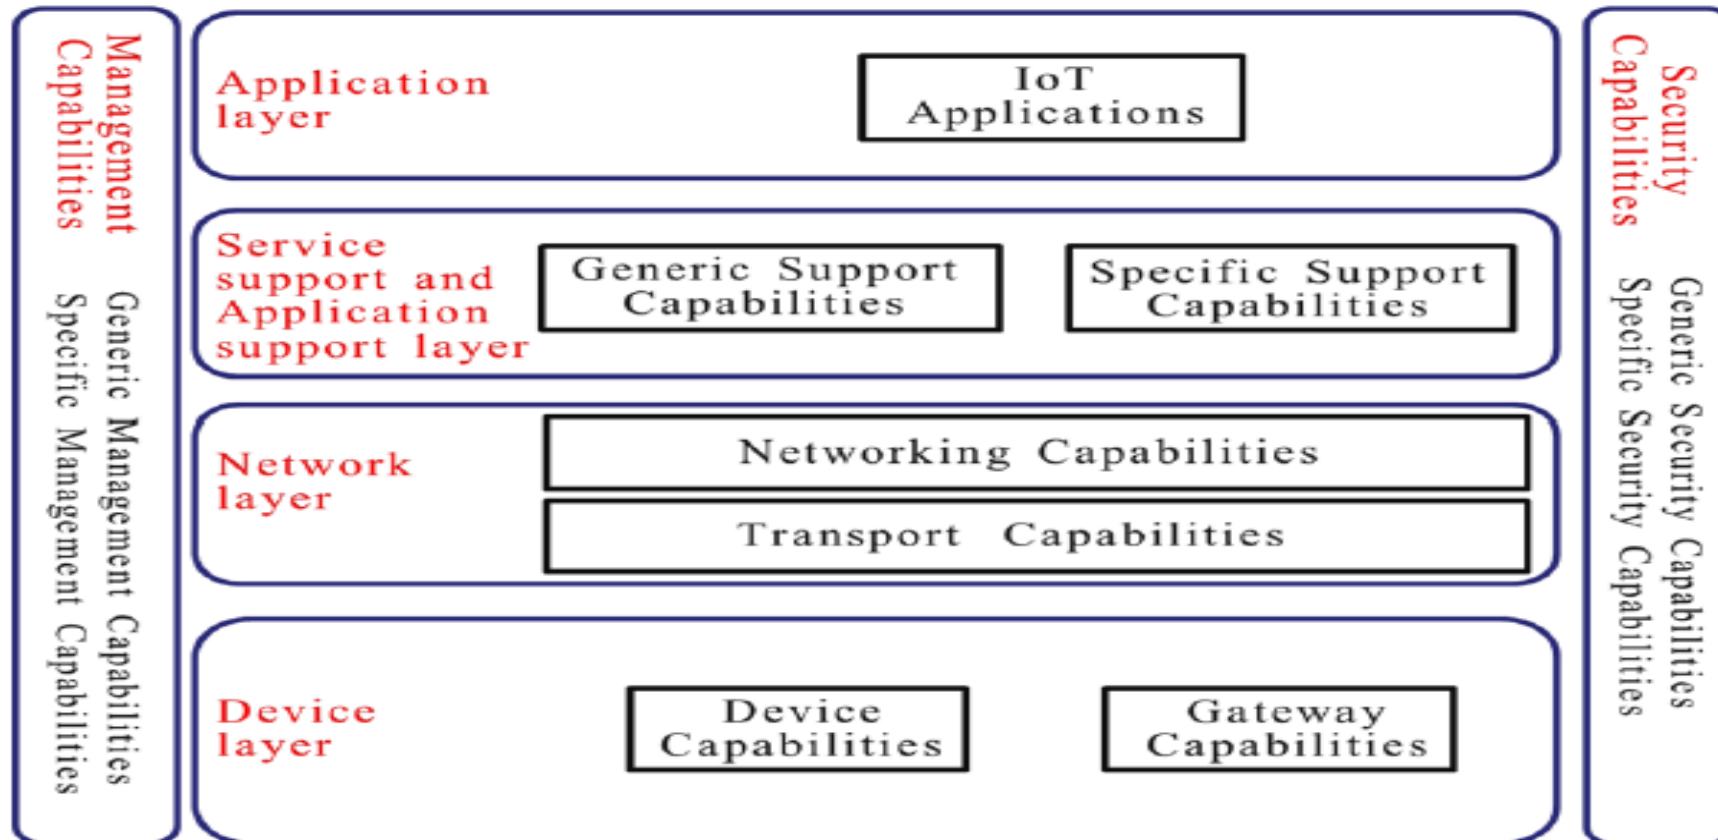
Management Capabilities

Generic Management Capabilities

Specific Management Capabilities

Application layer

IoT Applications

Service support and Application support layer

Generic Support Capabilities

Specific Support Capabilities

Network layer

Networking Capabilities

Transport Capabilities

Device layer

Device Capabilities

Gateway Capabilities

Security Capabilities

Generic Security Capabilities

Specific Security Capabilities